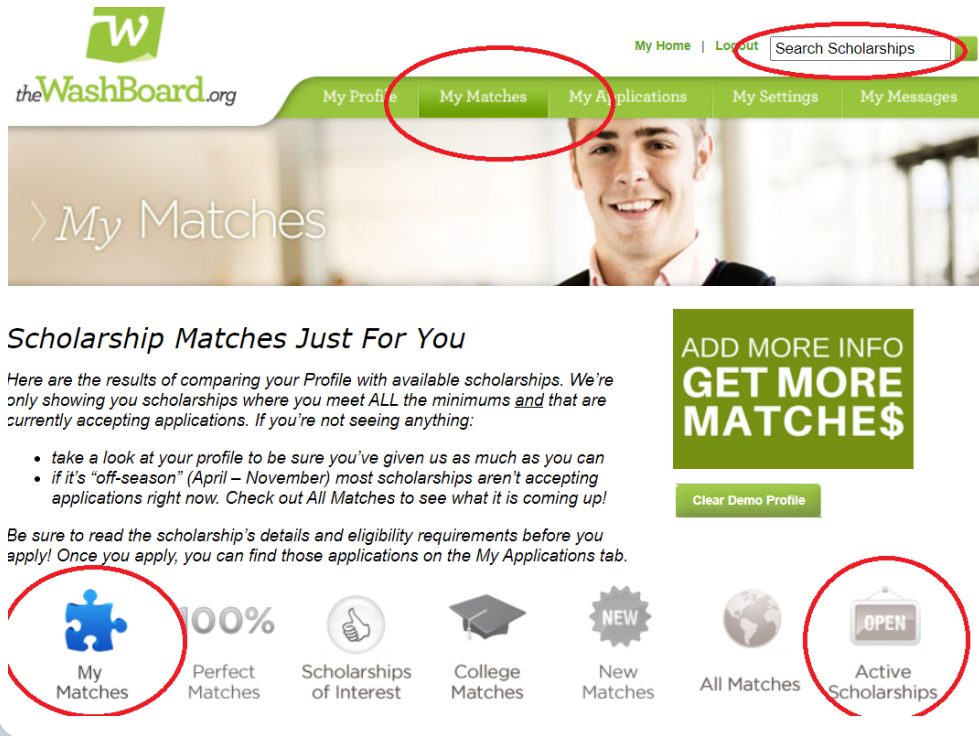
W

theWashBoard.org

My Home | Logout

Search Scholarships

My Profile | My Matches | My Applications | My Settings | My Messages

My Matches

Scholarship Matches Just For You

Here are the results of comparing your Profile with available scholarships. We're only showing you scholarships where you meet ALL the minimums and that are currently accepting applications. If you're not seeing anything:

- take a look at your profile to be sure you've given us as much as you can
- if it's "off-season" (April – November) most scholarships aren't accepting applications right now. Check out All Matches to see what it is coming up!

Be sure to read the scholarship's details and eligibility requirements before you apply! Once you apply, you can find those applications on the My Applications tab.

ADD MORE INFO
GET MORE MATCHE$

Clear Demo Profile

My Matches

100%
Perfect Matches

Scholarships of Interest

College Matches

NEW
New Matches

All Matches

OPEN
Active Scholarships